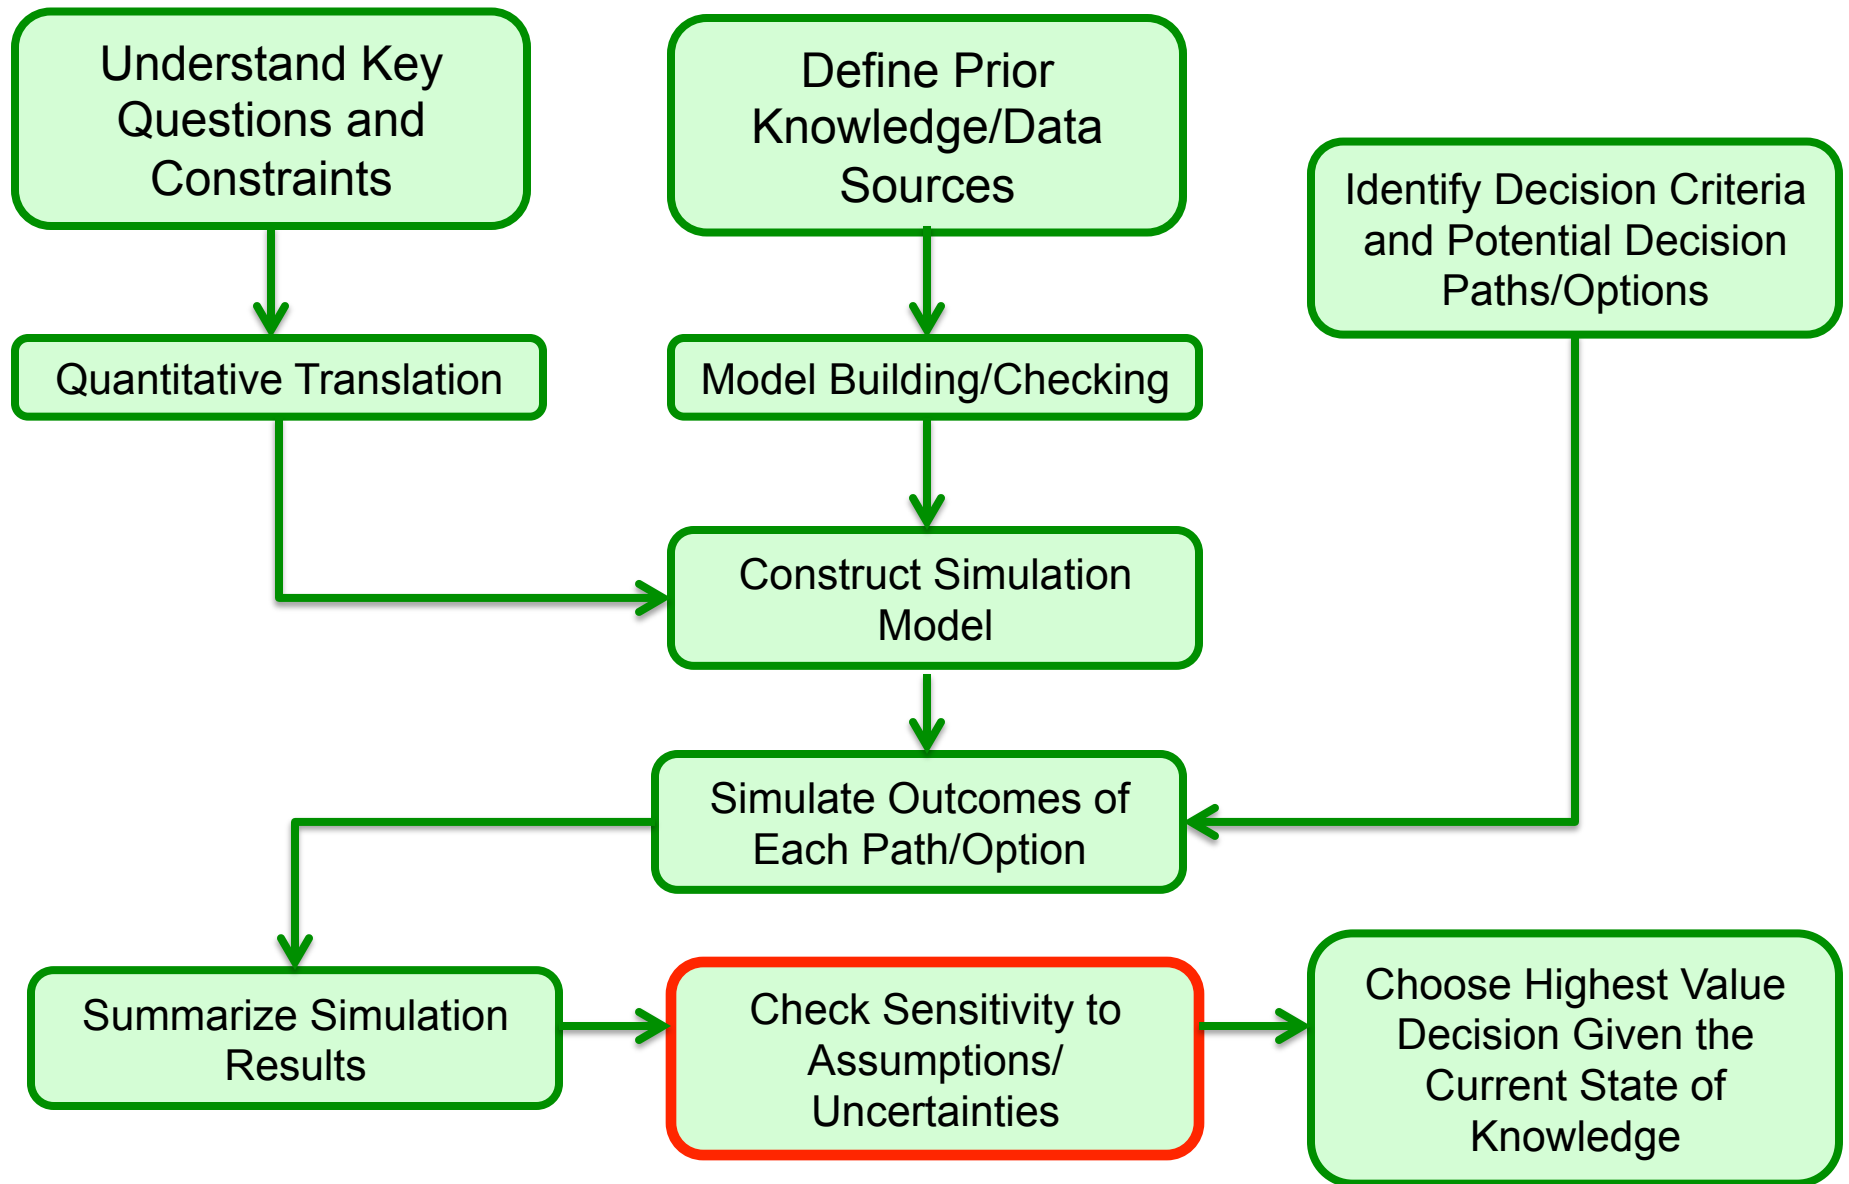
Understand Key Questions and Constraints

Define Prior Knowledge/Data Sources

Identify Decision Criteria and Potential Decision Paths/Options

Quantitative Translation

Model Building/Checking

Construct Simulation Model

Simulate Outcomes of Each Path/Option

Summarize Simulation Results

Check Sensitivity to Assumptions/ Uncertainties

Choose Highest Value Decision Given the Current State of Knowledge